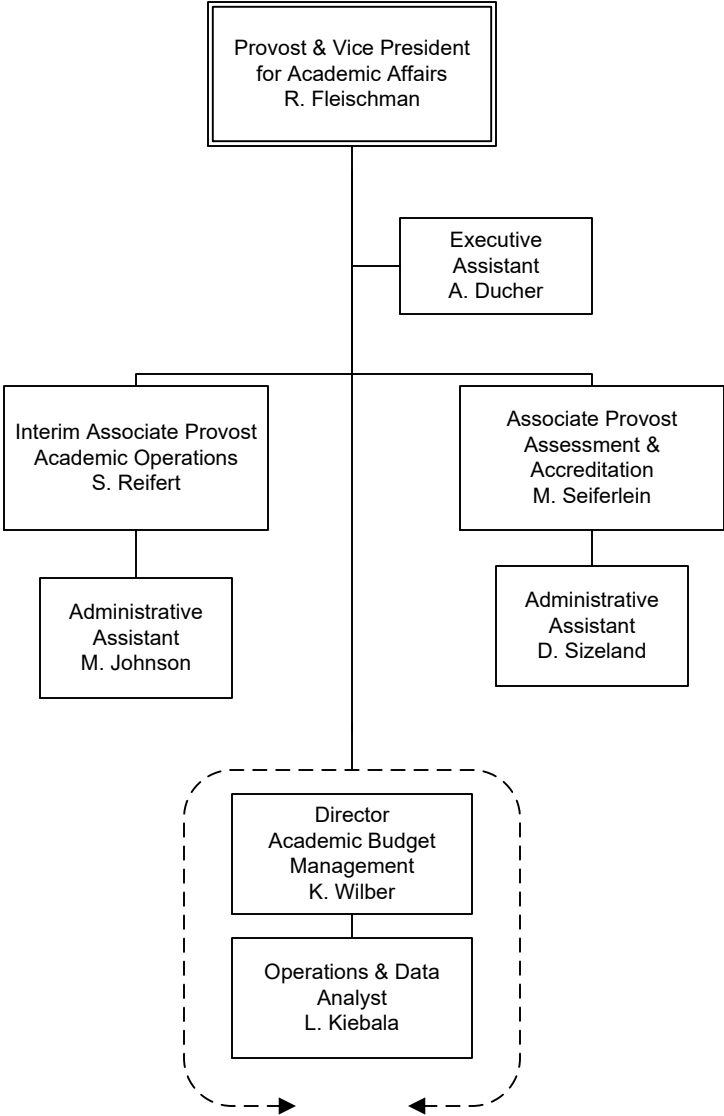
Provost & Vice President for Academic Affairs
R. Fleischman

Executive Assistant
A. Ducher

Interim Associate Provost
Academic Operations
S. Reifert

Administrative Assistant
M. Johnson

Associate Provost
Assessment & Accreditation
M. Seiferlein

Administrative Assistant
D. Sizeland

Director
Academic Budget Management
K. Wilber

Operations & Data Analyst
L. Kiebala